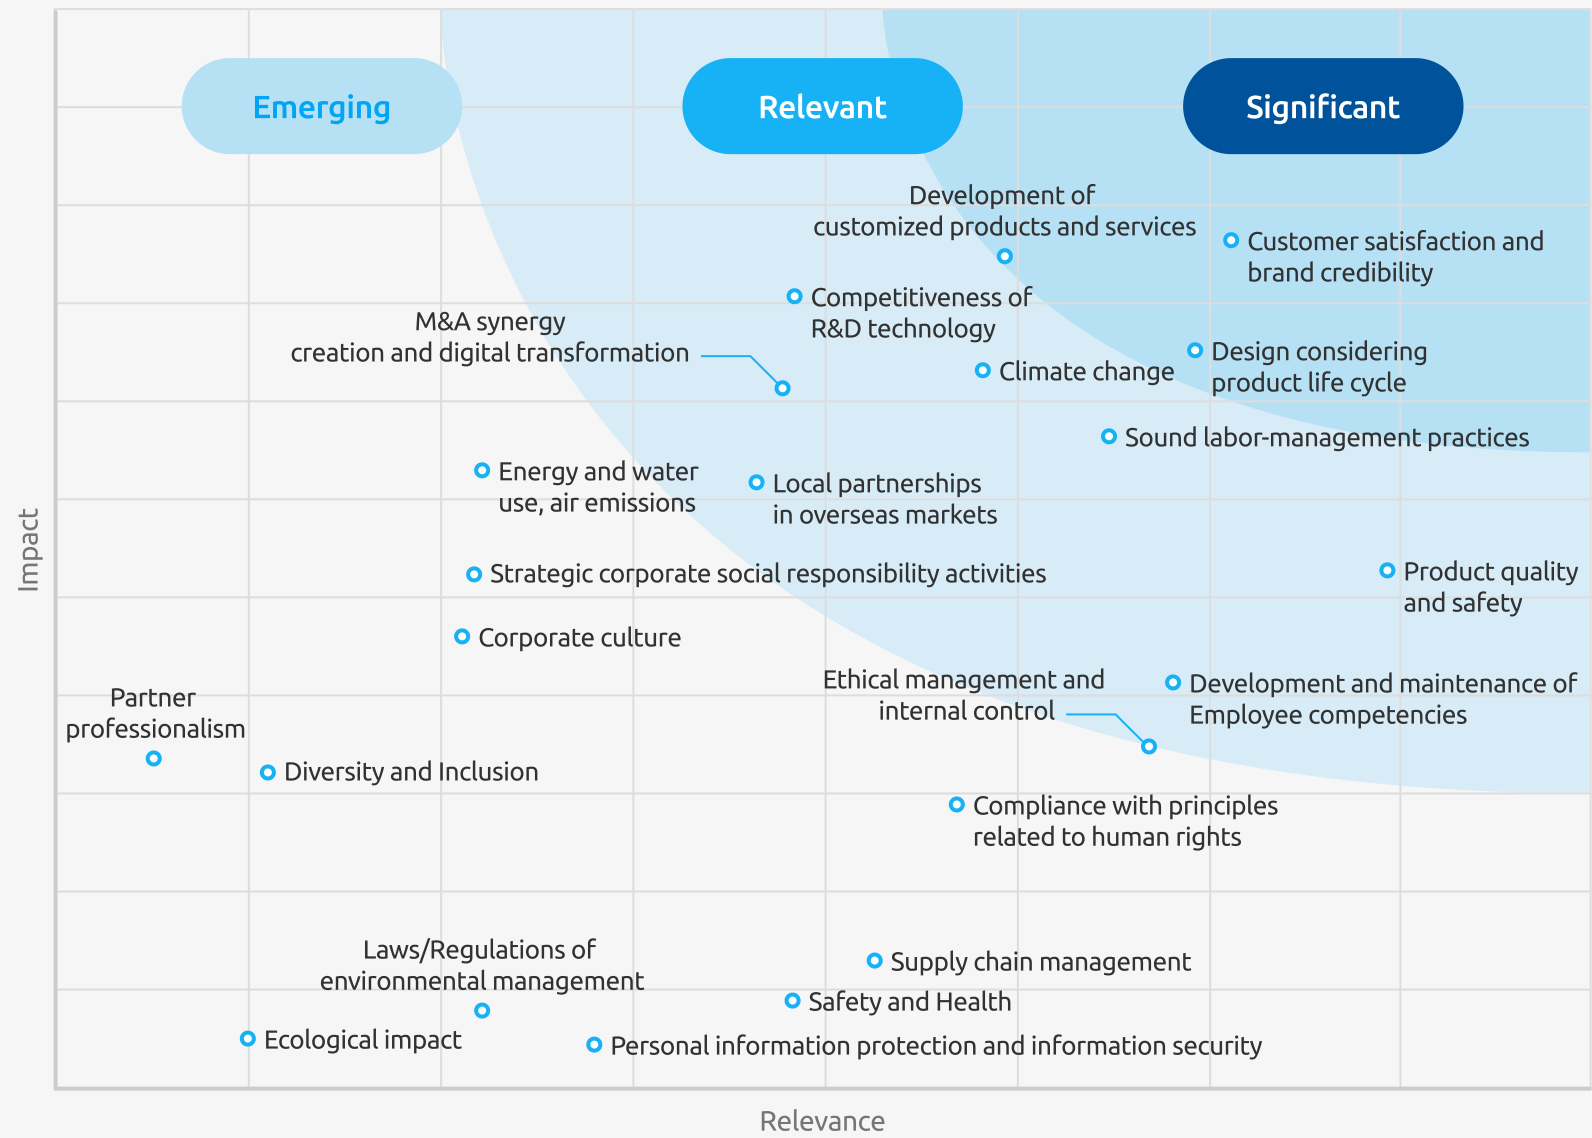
Emerging

Relevant

Significant

Development of customized products and services

Customer satisfaction and brand credibility

Competitiveness of R&D technology

M&A synergy creation and digital transformation

Climate change

Design considering product life cycle

Sound labor-management practices

Energy and water use, air emissions

Local partnerships in overseas markets

Strategic corporate social responsibility activities

Product quality and safety

Corporate culture

Ethical management and internal control

Development and maintenance of Employee competencies

Partner professionalism

Diversity and Inclusion

Compliance with principles related to human rights

Laws/Regulations of environmental management

Supply chain management

Safety and Health

Ecological impact

Personal information protection and information security

Impact

Relevance